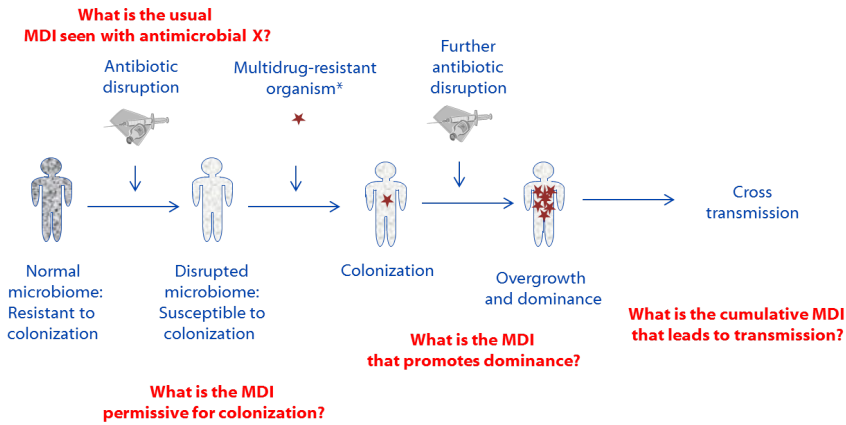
What is the usual MDI seen with antimicrobial X?

Antibiotic disruption

Multidrug-resistant organism*

Further antibiotic disruption

Normal microbiome: Resistant to colonization

Disrupted microbiome: Susceptible to colonization

Colonization

Overgrowth and dominance

Cross transmission

What is the MDI permissive for colonization?

What is the MDI that promotes dominance?

What is the cumulative MDI that leads to transmission?